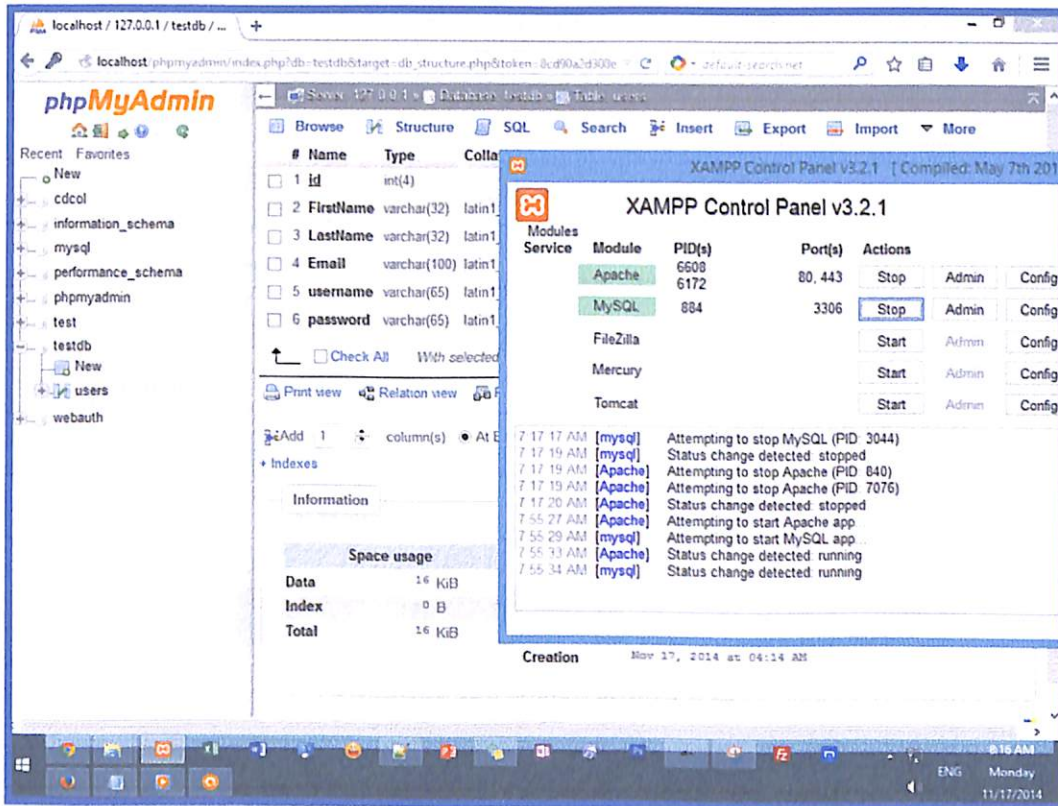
localhost / 127.0.0.1 / testdb / ... +

localhost/phpmyadmin/index.php?db=testdb&target=db_structure.php&token=8cd90a2d300e

phpMyAdmin

Recent Favorites

New
cdcol
information_schema
mysql
performance_schema
phpmyadmin
test
testdb
New
users
webauth

Server: 127.0.0.1 » Database: testdb » Table: users

Browse Structure SQL Search Insert Export Import More

| # | Name | Type | Colla |
|---|---|---|---|
| 1 | id | int(4) | |
| 2 | FirstName | varchar(32) | latin1 |
| 3 | LastName | varchar(32) | latin1 |
| 4 | Email | varchar(100) | latin1 |
| 5 | username | varchar(65) | latin1 |
| 6 | password | varchar(65) | latin1 |

Check All With selected

Print view Relation view

Add 1 column(s) At E

+ Indexes

Information

Space usage

| Data | 16 KiB |
|---|---|
| Index | 0 B |
| Total | 16 KiB |

Creation Nov 17, 2014 at 04:14 AM

XAMPP Control Panel v3.2.1 [ Compiled: May 7th 201

XAMPP Control Panel v3.2.1

Modules

| Service | Module | PID(s) | Port(s) | Actions | | |
|---|---|---|---|---|---|---|
| | Apache | 6608 6172 | 80, 443 | Stop | Admin | Config |
| | MySQL | 884 | 3306 | Stop | Admin | Config |
| | FileZilla | | | Start | Admin | Config |
| | Mercury | | | Start | Admin | Config |
| | Tomcat | | | Start | Admin | Config |

7:17:17 AM [mysql] Attempting to stop MySQL (PID 3044)
7:17:19 AM [mysql] Status change detected: stopped
7:17:19 AM [Apache] Attempting to stop Apache (PID 840)
7:17:19 AM [Apache] Attempting to stop Apache (PID 7076)
7:17:20 AM [Apache] Status change detected: stopped
7:55:27 AM [Apache] Attempting to start Apache app...
7:55:29 AM [mysql] Attempting to start MySQL app...
7:55:33 AM [Apache] Status change detected: running
7:55:34 AM [mysql] Status change detected: running

ENG 8:16 AM Monday 11/17/2014